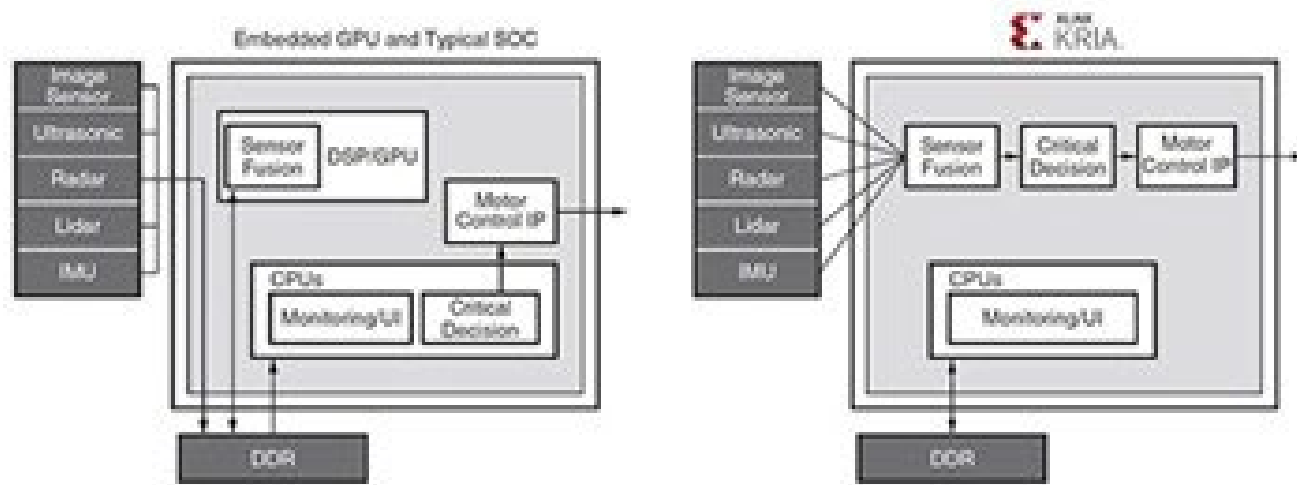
Embedded GPU and Typical SOC

Image Sensor
Ultrasonic
Radar
Lidar
IMU

Sensor Fusion
DSP/GPU
Motor Control IP
CPUs
Monitoring/UI
Critical Decision
DDR

XILINX KRIA

Image Sensor
Ultrasonic
Radar
Lidar
IMU

Sensor Fusion
Critical Decision
Motor Control IP
CPUs
Monitoring/UI
DDR